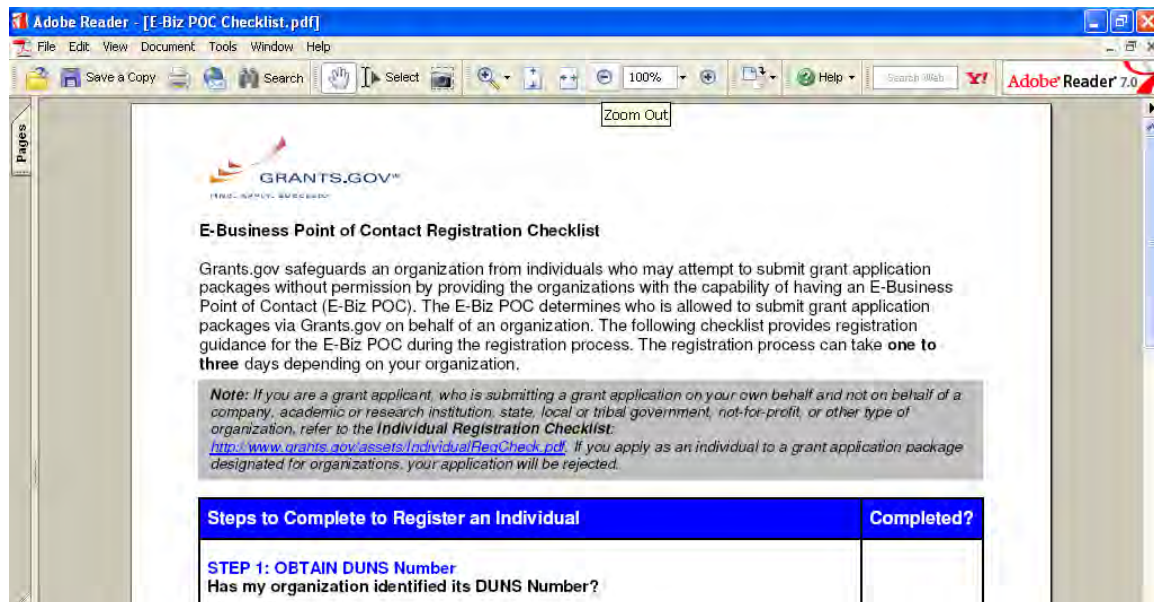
Adobe Reader - [E-Biz POC Checklist.pdf]

File Edit View Document Tools Window Help

Save a Copy Search Select 100% Help Search Web Y! Adobe Reader 7.0

Zoom Out

Pages

GRANTS.GOV

FIND. APPLY. SUCCEED.

E-Business Point of Contact Registration Checklist

Grants.gov safeguards an organization from individuals who may attempt to submit grant application packages without permission by providing the organizations with the capability of having an E-Business Point of Contact (E-Biz POC). The E-Biz POC determines who is allowed to submit grant application packages via Grants.gov on behalf of an organization. The following checklist provides registration guidance for the E-Biz POC during the registration process. The registration process can take one to three days depending on your organization.

Note: If you are a grant applicant, who is submitting a grant application on your own behalf and not on behalf of a company, academic or research institution, state, local or tribal government, not-for-profit, or other type of organization, refer to the Individual Registration Checklist: http://www.grants.gov/assets/IndividualRegCheck.pdf. If you apply as an individual to a grant application package designated for organizations, your application will be rejected.

| Steps to Complete to Register an Individual | Completed? |
|---|---|
| STEP 1: OBTAIN DUNS Number<br>Has my organization identified its DUNS Number? | |